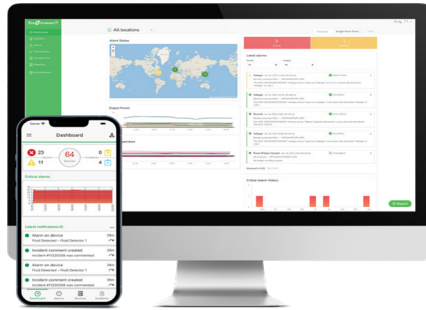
All locations

Alarm Status

Output Power

Latest alarms

Dashboard

23

64

0

11

Critical alarms

Latest notifications

Alarm on device

Fluid Detected - Fluid Detector 1

Incident comment created

Incident #11020066 was commented

Alarm on device

Fluid Detected - Fluid Detector 1

Incident comment created

Incident #11020066 was commented

Critical Alarm History